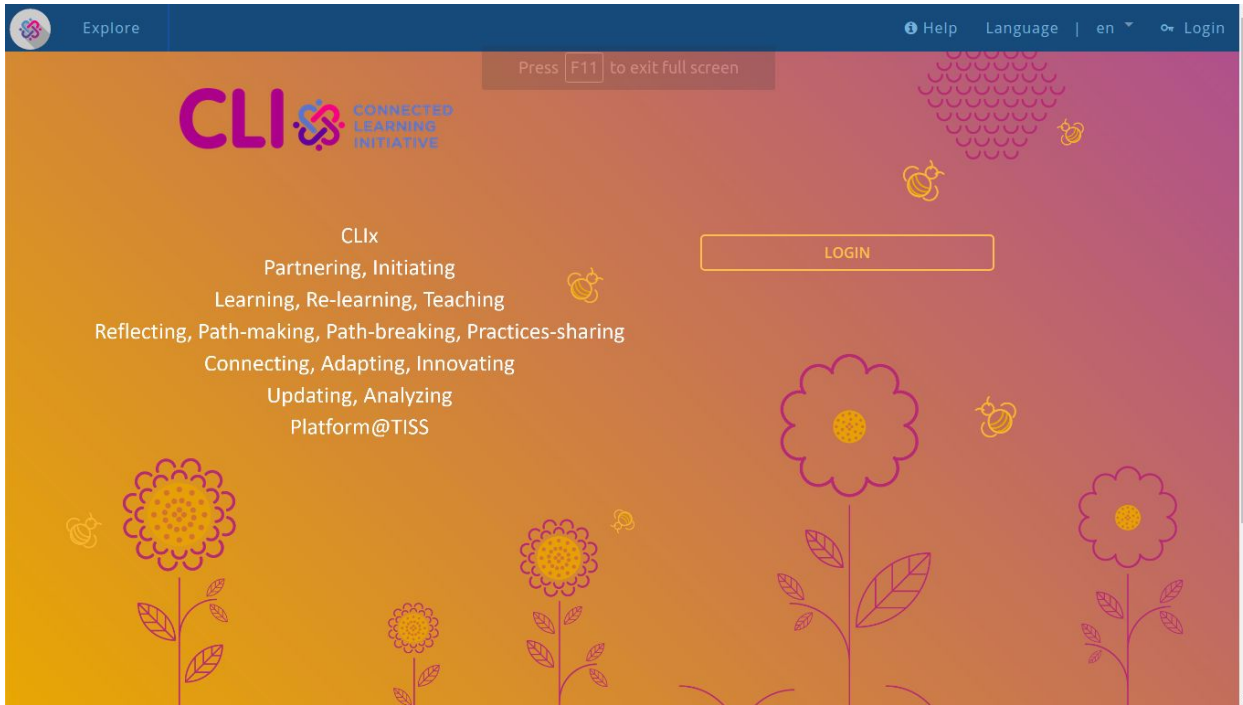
Explore

Help Language | en Login

Press F11 to exit full screen

CLI CONNECTED LEARNING INITIATIVE

CLIx
Partnering, Initiating
Learning, Re-learning, Teaching
Reflecting, Path-making, Path-breaking, Practices-sharing
Connecting, Adapting, Innovating
Updating, Analyzing
Platform@TISS

LOGIN